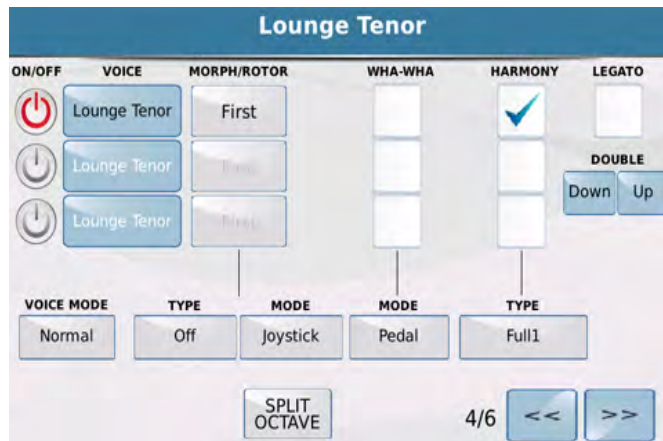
Lounge Tenor

ON/OFF
VOICE
MORPH/ROTOR
WHA-WHA
HARMONY
LEGATO

Lounge Tenor
First

Lounge Tenor
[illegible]

DOUBLE
Down
Up

Lounge Tenor
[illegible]

VOICE MODE
Normal
TYPE
Off
MODE
Joystick
MODE
Pedal
TYPE
Full1

SPLIT OCTAVE
4/6
<<
>>